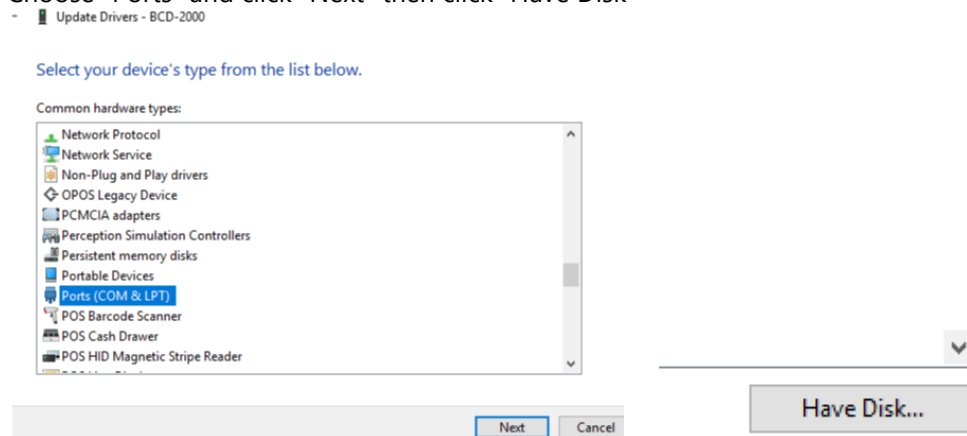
Choose "Ports" and click "Next" then click "Have Disk"

Update Drivers - BCD-2000

Select your device's type from the list below.

Common hardware types:

Network Protocol
Network Service
Non-Plug and Play drivers
OPOS Legacy Device
PCMCIA adapters
Perception Simulation Controllers
Persistent memory disks
Portable Devices
Ports (COM & LPT)
POS Barcode Scanner
POS Cash Drawer
POS HID Magnetic Stripe Reader

Next Cancel

Have Disk...